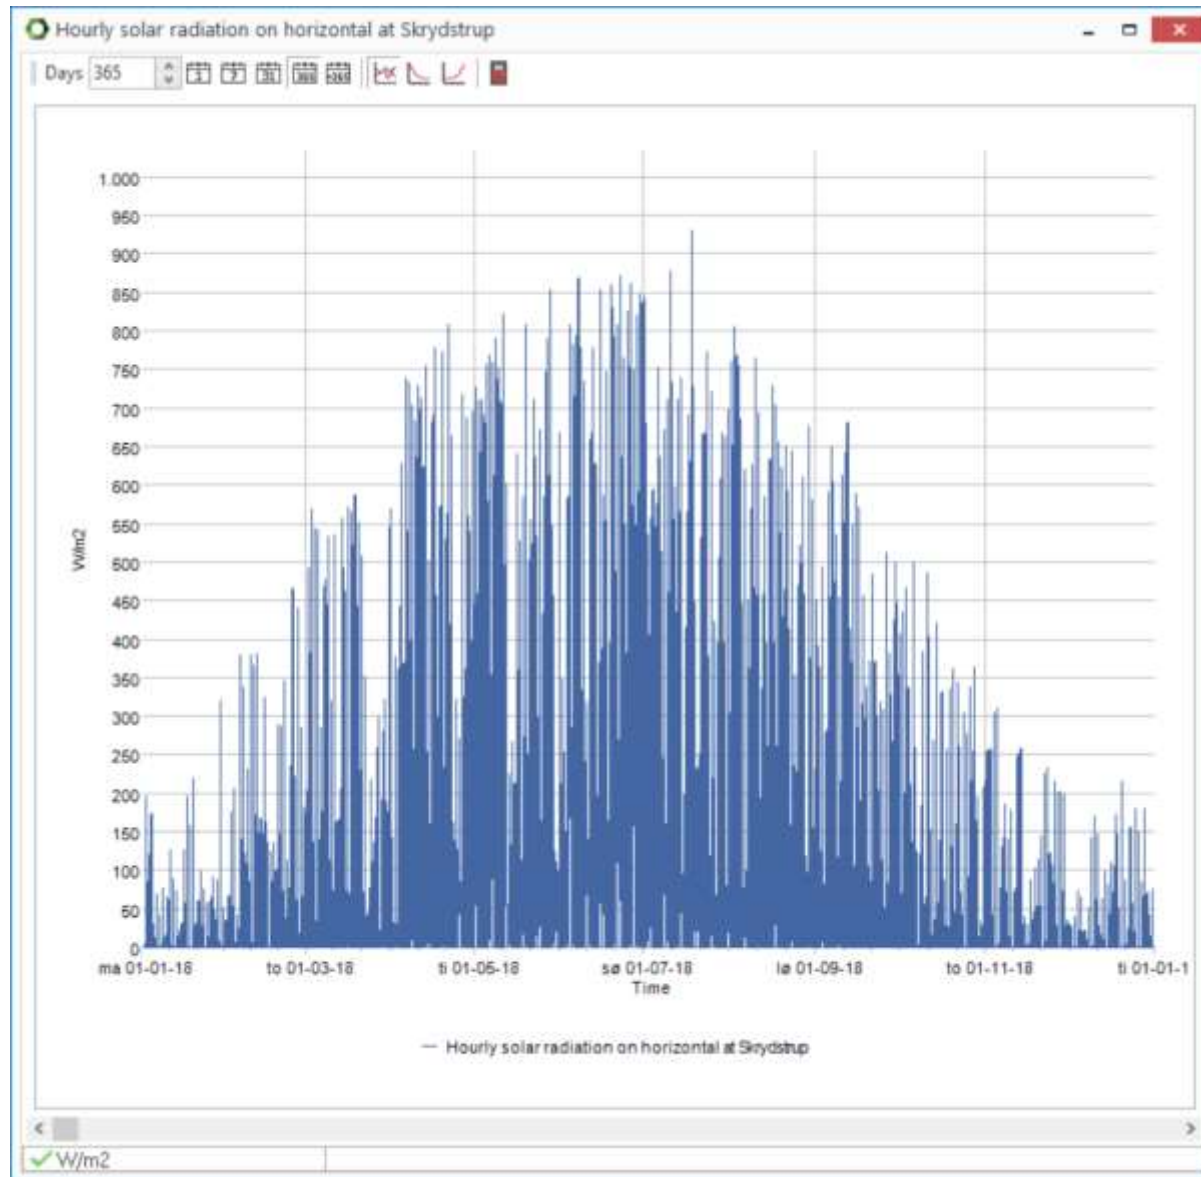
Hourly solar radiation on horizontal at Skrydstrup

Days 365

1.000
950
900
850
800
750
700
650
600
550
500
450
400
350
300
250
200
150
100
50
0

W/m2

ma 01-01-18
to 01-03-18
ti 01-05-18
sø 01-07-18
lø 01-09-18
to 01-11-18
ti 01-01-1

Time

Hourly solar radiation on horizontal at Skrydstrup

W/m2